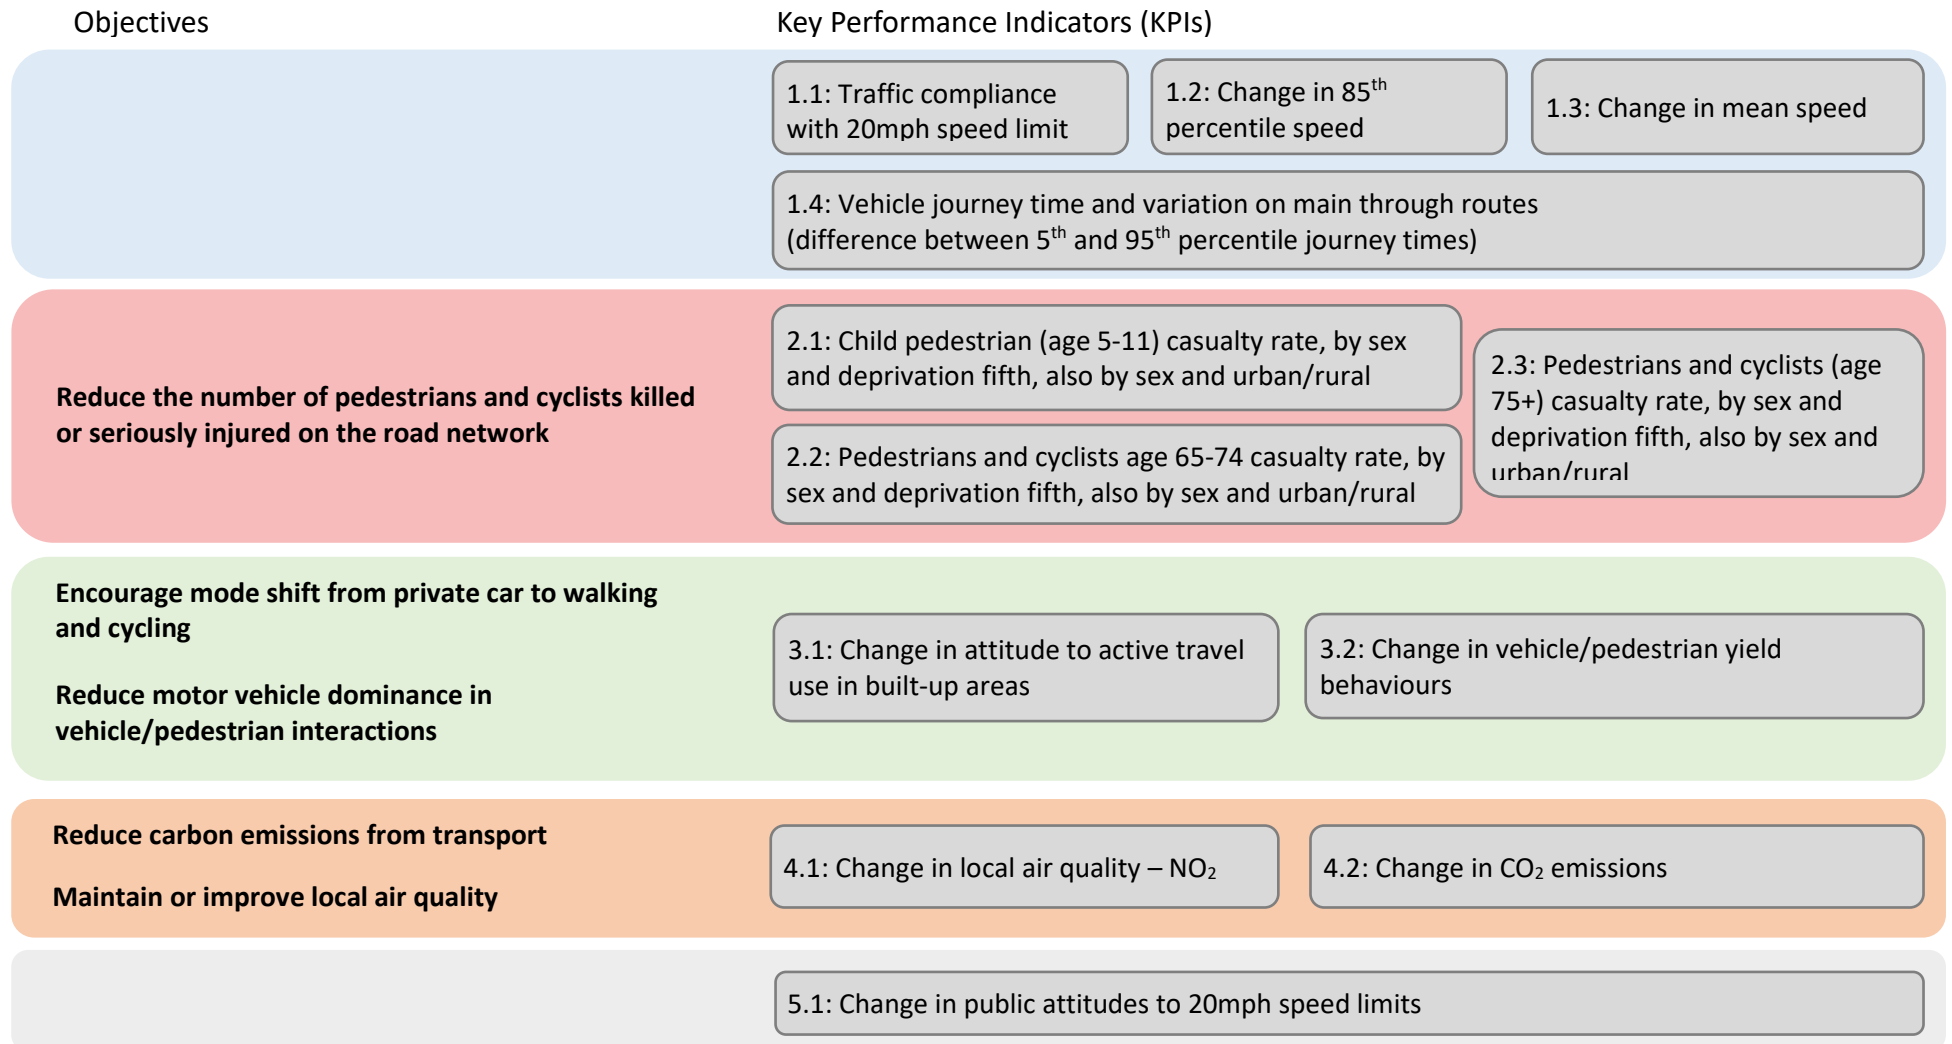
Objectives

Key Performance Indicators (KPIs)

1.1: Traffic compliance with 20mph speed limit

1.2: Change in 85$^{th}$ percentile speed

1.3: Change in mean speed

1.4: Vehicle journey time and variation on main through routes (difference between 5$^{th}$ and 95$^{th}$ percentile journey times)

Reduce the number of pedestrians and cyclists killed or seriously injured on the road network

2.1: Child pedestrian (age 5-11) casualty rate, by sex and deprivation fifth, also by sex and urban/rural

2.2: Pedestrians and cyclists age 65-74 casualty rate, by sex and deprivation fifth, also by sex and urban/rural

2.3: Pedestrians and cyclists (age 75+) casualty rate, by sex and deprivation fifth, also by sex and urban/rural

Encourage mode shift from private car to walking and cycling

Reduce motor vehicle dominance in vehicle/pedestrian interactions

3.1: Change in attitude to active travel use in built-up areas

3.2: Change in vehicle/pedestrian yield behaviours

Reduce carbon emissions from transport

Maintain or improve local air quality

4.1: Change in local air quality – $NO_2$

4.2: Change in $CO_2$ emissions

5.1: Change in public attitudes to 20mph speed limits